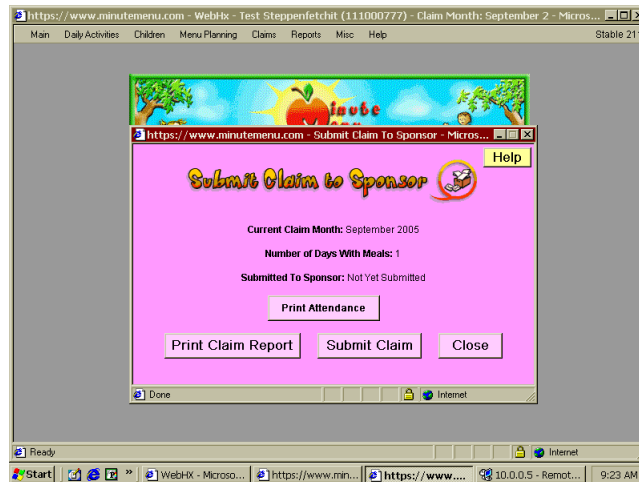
https://www.minutemenu.com - WebHx - Test Steppenfetchit (111000777) - Claim Month: September 2 - Micros...

Main Daily Activities Children Menu Planning Claims Reports Misc Help Stable 21

inute

https://www.minutemenu.com - Submit Claim To Sponsor - Micros...

Help

Submit Claim to Sponsor

Current Claim Month: September 2005

Number of Days With Meals: 1

Submitted To Sponsor: Not Yet Submitted

Print Attendance

Print Claim Report

Submit Claim

Close

Done

Internet

Ready

Internet

Start

WebHX - Microso...

https://www.min...

https://www....

10.0.0.5 - Remot...

9:23 AM